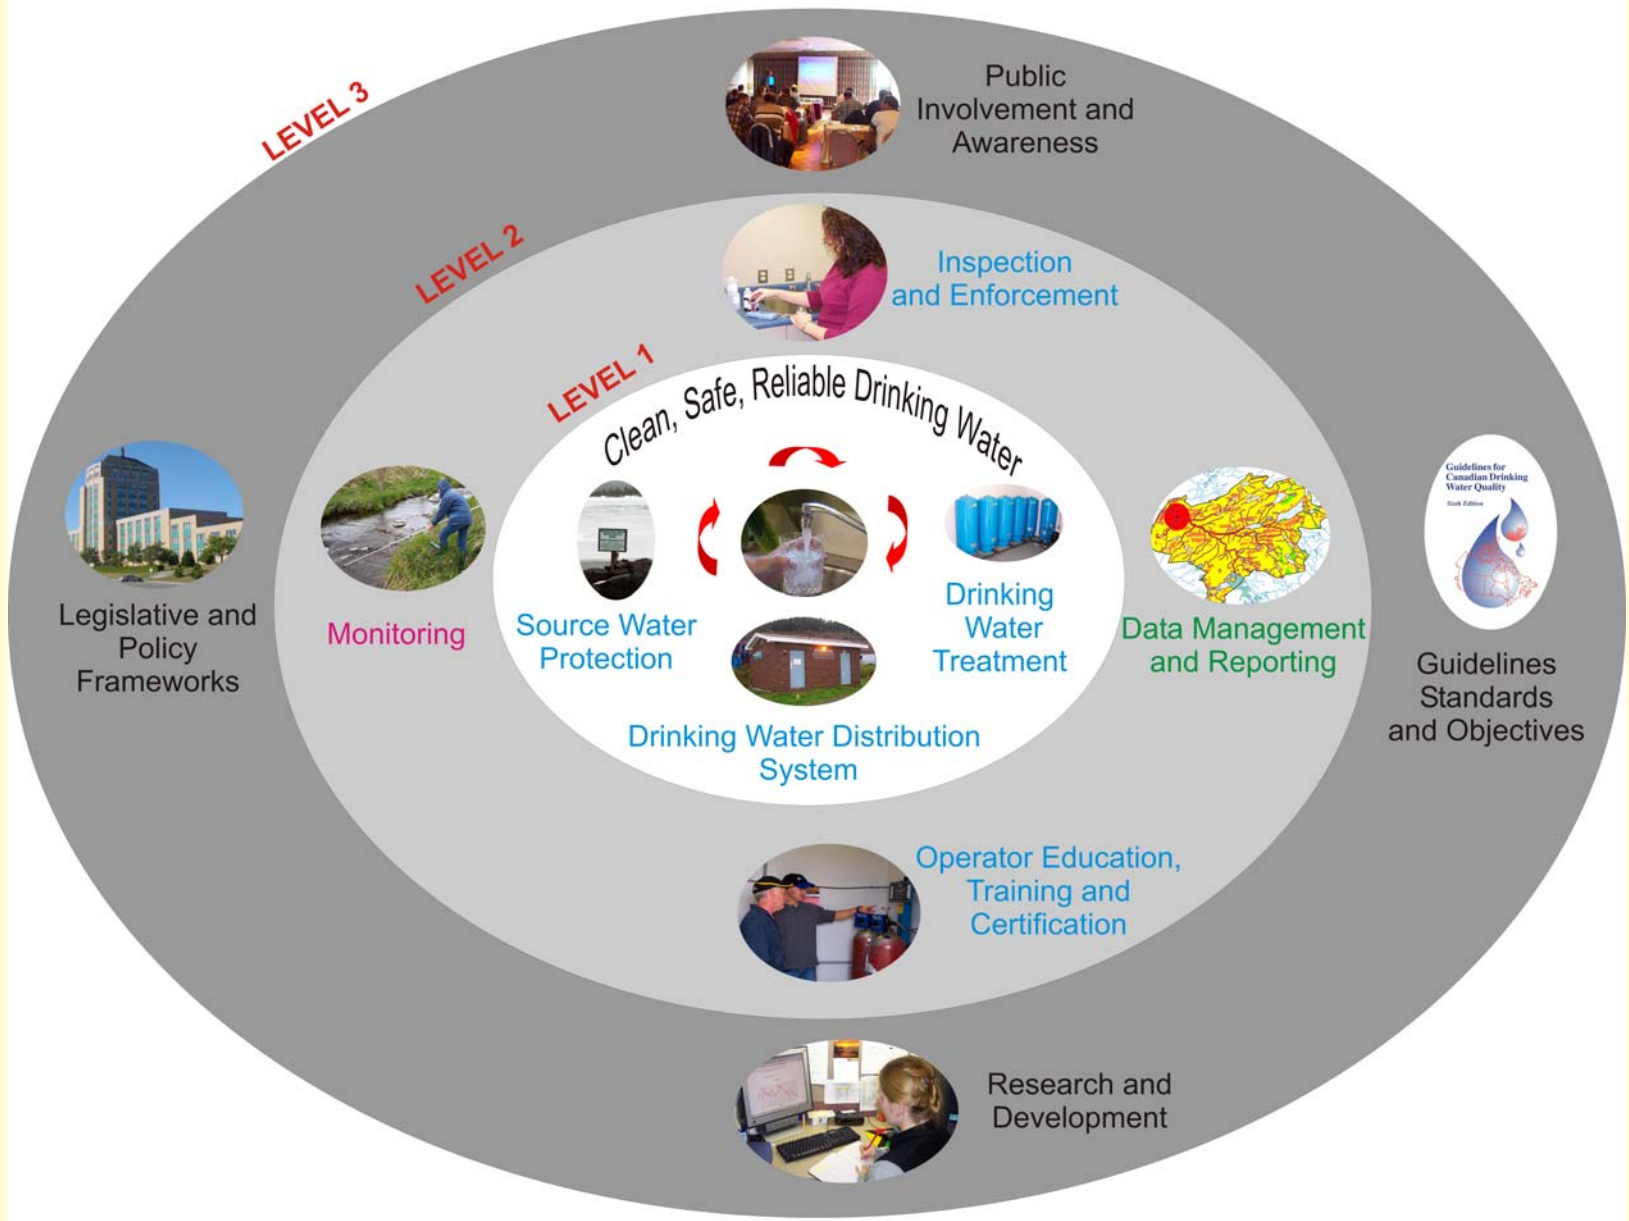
LEVEL 3

Public Involvement and Awareness

LEVEL 2

Inspection and Enforcement

LEVEL 1

Clean, Safe, Reliable Drinking Water

Legislative and Policy Frameworks

Monitoring

Source Water Protection

Drinking Water Treatment

Drinking Water Distribution System

Data Management and Reporting

Guidelines for Canadian Drinking Water Quality

Guidelines Standards and Objectives

Operator Education, Training and Certification

Research and Development